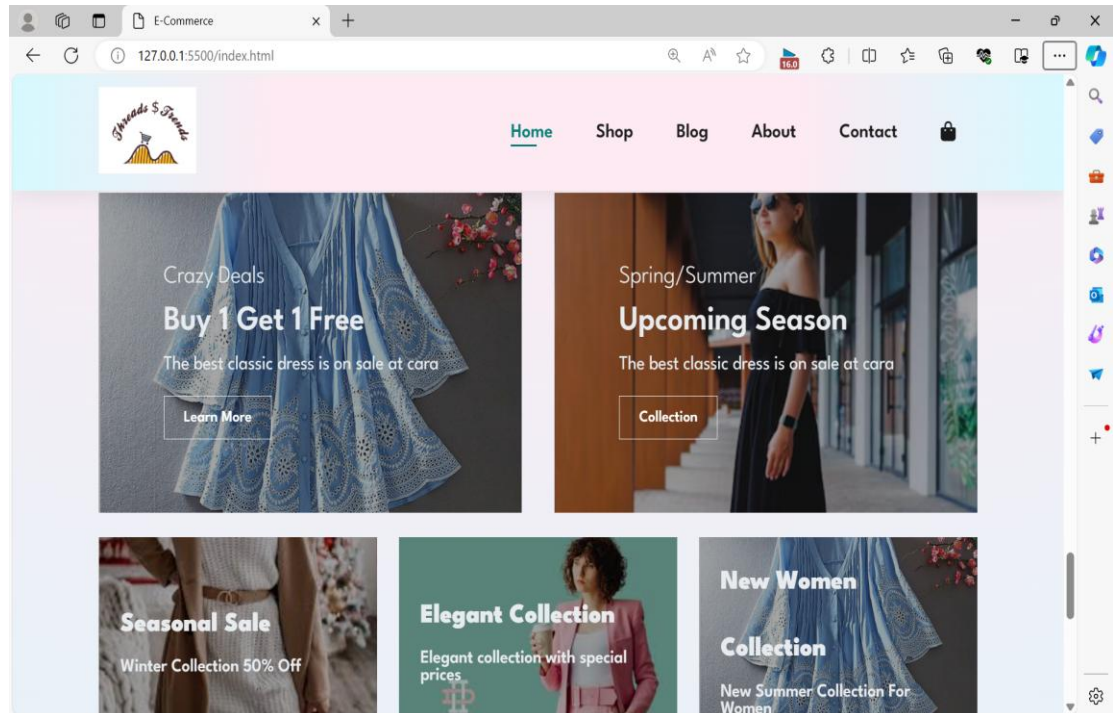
E-Commerce

127.0.0.1:5500/index.html

16.0

Threads $ Trends

Home Shop Blog About Contact

Crazy Deals

Buy 1 Get 1 Free

The best classic dress is on sale at cara

Learn More

Spring/Summer

Upcoming Season

The best classic dress is on sale at cara

Collection

Seasonal Sale

Winter Collection 50% Off

Elegant Collection

Elegant collection with special prices

New Women Collection

New Summer Collection For Women